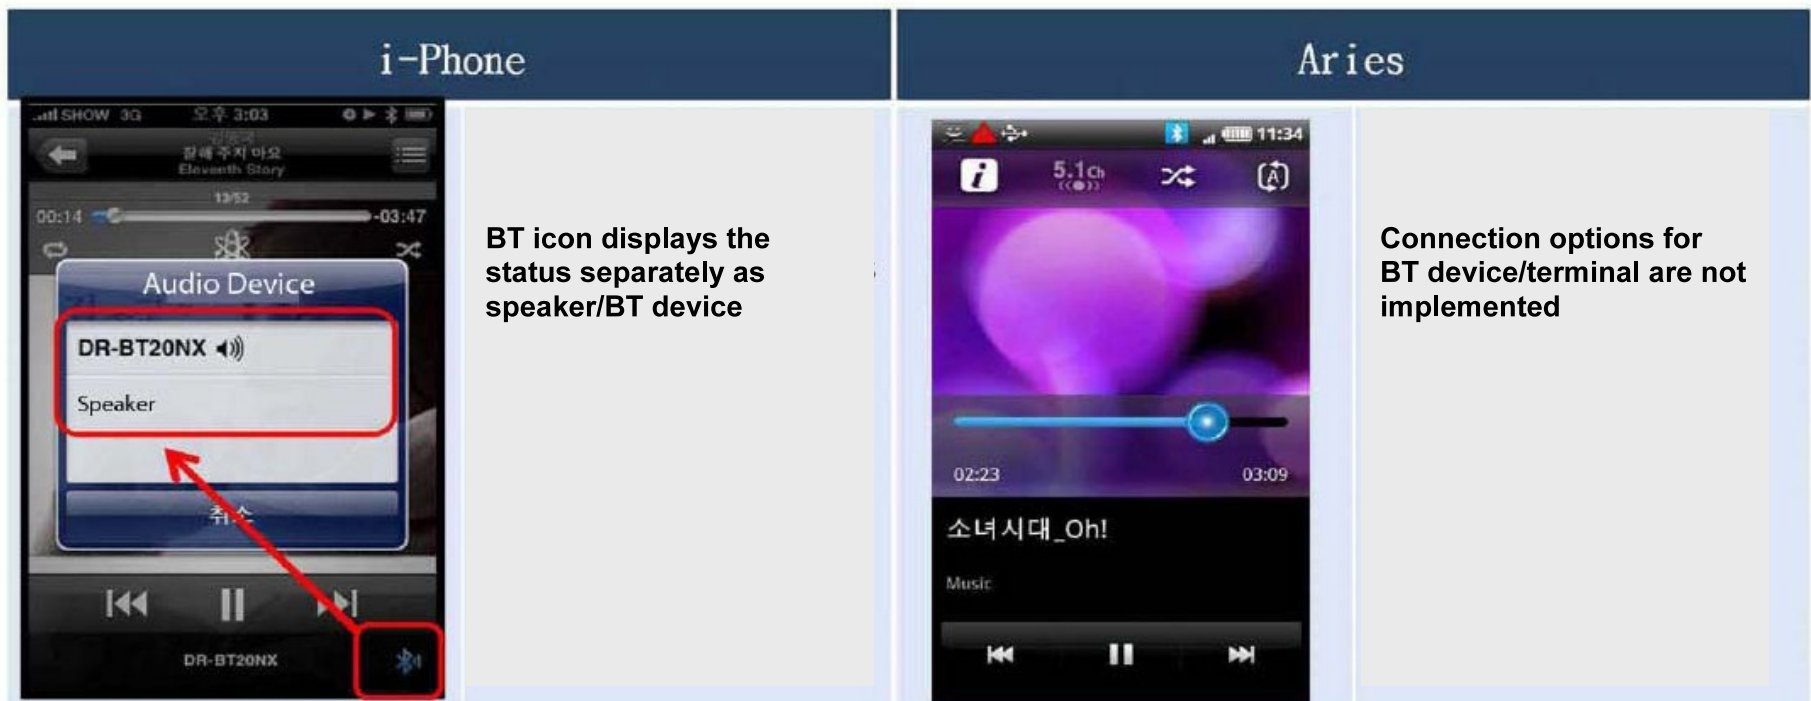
| i-Phone | | Aries | |
|---|---|---|---|
| SHOW 3G 오후 3:03<br>김동률<br>잘해 주지 마요<br>Eleventh Story<br>13/52<br>00:14 -03:47<br>Audio Device<br>DR-BT20NX<br>Speaker<br>취소<br>DR-BT20NX | BT icon displays the status separately as speaker/BT device | 11:34<br>5.1ch<br>02:23 03:09<br>소녀시대_Oh!<br>Music | Connection options for BT device/terminal are not implemented |